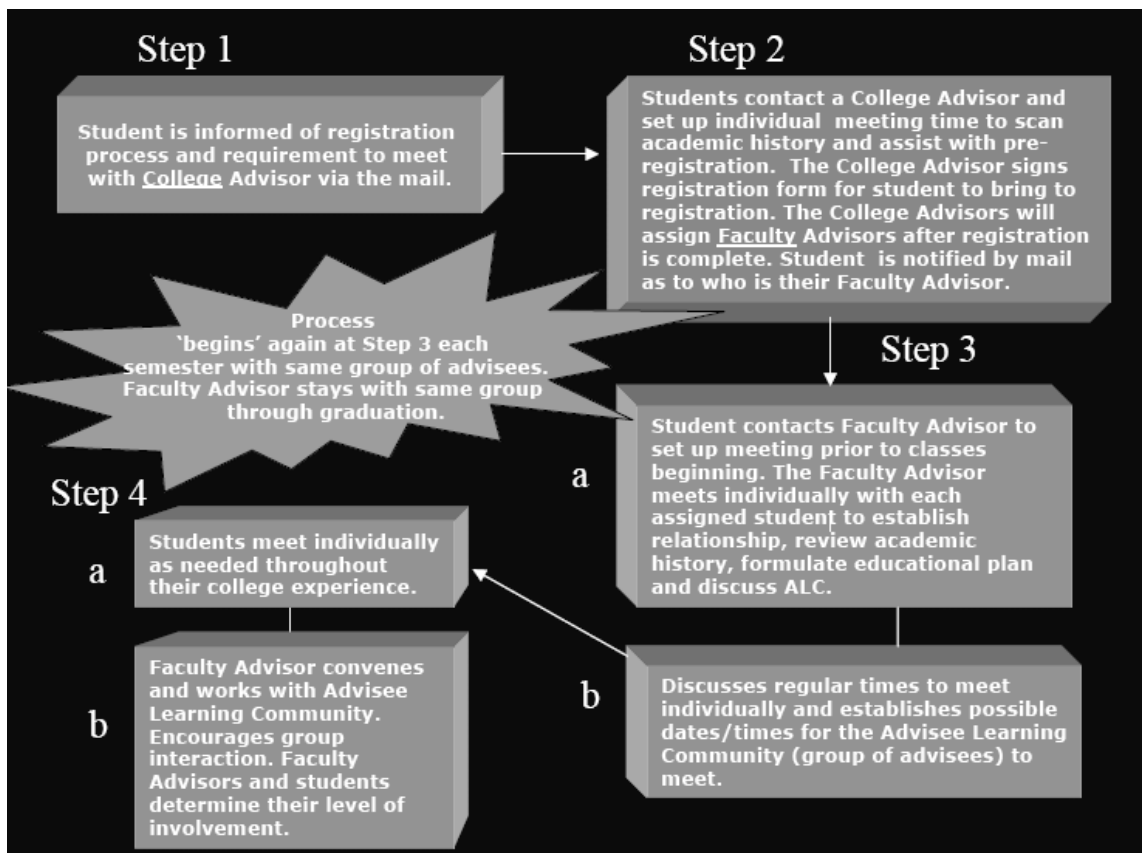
Step 1

Student is informed of registration process and requirement to meet with College Advisor via the mail.

Step 2

Students contact a College Advisor and set up individual meeting time to scan academic history and assist with pre-registration. The College Advisor signs registration form for student to bring to registration. The College Advisors will assign Faculty Advisors after registration is complete. Student is notified by mail as to who is their Faculty Advisor.

Process 'begins' again at Step 3 each semester with same group of advisees. Faculty Advisor stays with same group through graduation.

Step 3

a

Student contacts Faculty Advisor to set up meeting prior to classes beginning. The Faculty Advisor meets individually with each assigned student to establish relationship, review academic history, formulate educational plan and discuss ALC.

b

Discusses regular times to meet individually and establishes possible dates/times for the Advisee Learning Community (group of advisees) to meet.

Step 4

a

Students meet individually as needed throughout their college experience.

b

Faculty Advisor convenes and works with Advisee Learning Community. Encourages group interaction. Faculty Advisors and students determine their level of involvement.